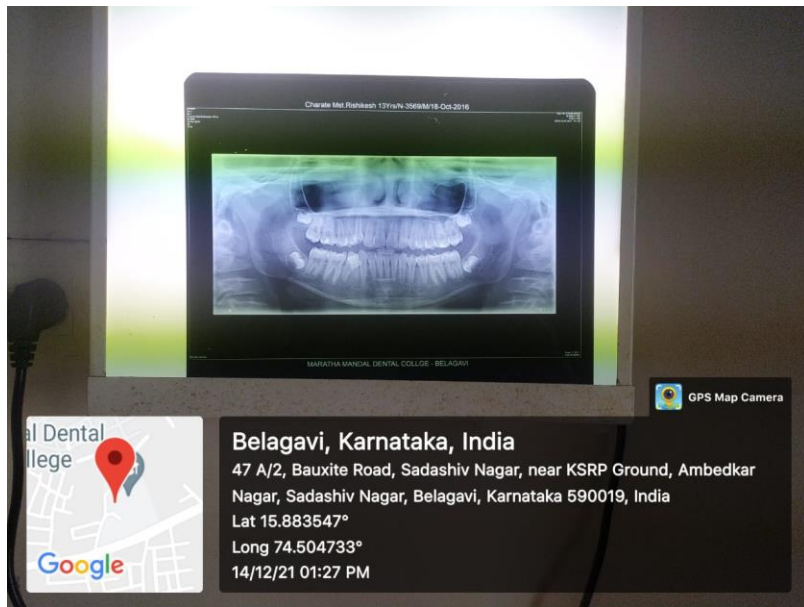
Charate Mst.Rishikesh 13Yrs/N-3569/M/18-Oct-2016

MARATHA MANDAL DENTAL COLLGE - BELAGAVI

GPS Map Camera

al Dental
llege

Google

Belagavi, Karnataka, India
47 A/2, Bauxite Road, Sadashiv Nagar, near KSRP Ground, Ambedkar Nagar, Sadashiv Nagar, Belagavi, Karnataka 590019, India
Lat 15.883547°
Long 74.504733°
14/12/21 01:27 PM